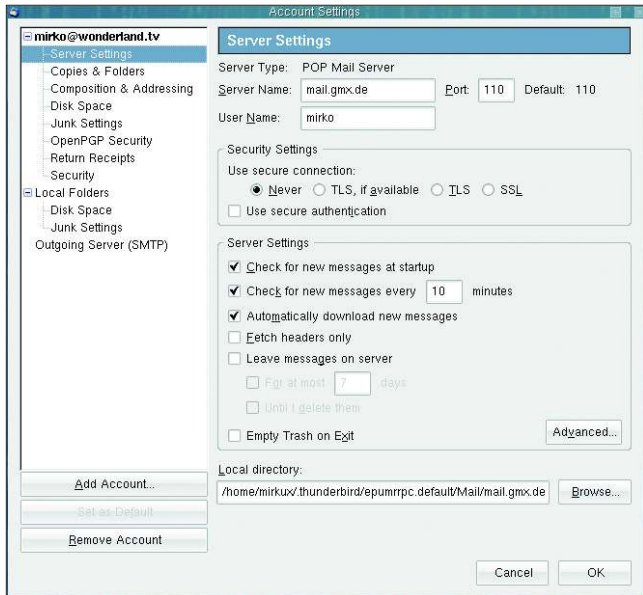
Account Settings

mirko@wonderland.tv
Server Settings
Copies & Folders
Composition & Addressing
Disk Space
Junk Settings
OpenPGP Security
Return Receipts
Security
Local Folders
Disk Space
Junk Settings
Outgoing Server (SMTP)

Add Account...
Set as Default
Remove Account

Server Settings

Server Type: POP Mail Server
Server Name: mail.gmx.de Port: 110 Default: 110
User Name: mirko

Security Settings
Use secure connection:
Never TLS, if available TLS SSL
Use secure authentication

Server Settings
Check for new messages at startup
Check for new messages every 10 minutes
Automatically download new messages
Fetch headers only
Leave messages on server
For at most 7 days
Until I delete them
Empty Trash on Exit
Advanced...

Local directory:
/home/mirkux/.thunderbird/epumrrpc.default/Mail/mail.gmx.de Browse...

Cancel OK